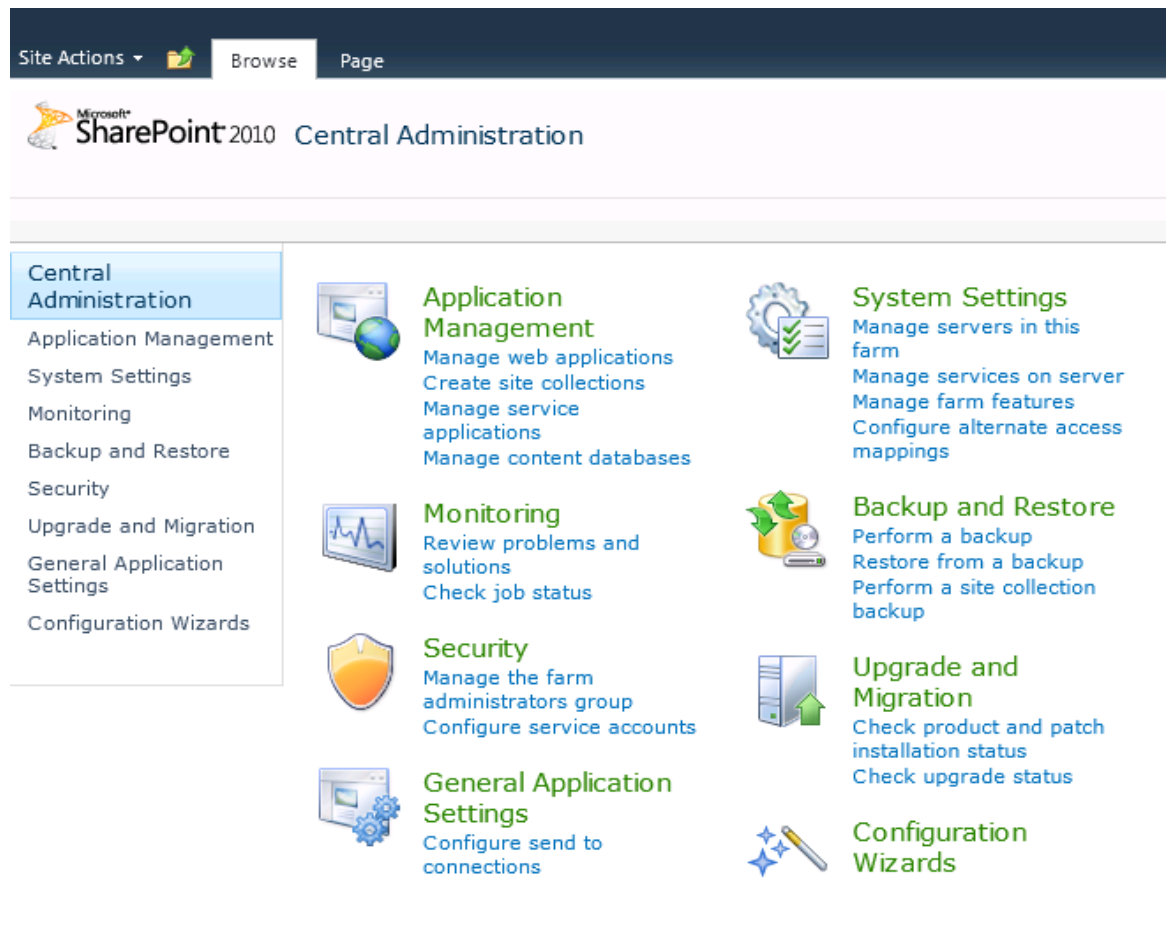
Site Actions Browse Page

Microsoft® SharePoint 2010 Central Administration

Central Administration
Application Management
System Settings
Monitoring
Backup and Restore
Security
Upgrade and Migration
General Application Settings
Configuration Wizards

Application Management
Manage web applications
Create site collections
Manage service applications
Manage content databases

Monitoring
Review problems and solutions
Check job status

Security
Manage the farm administrators group
Configure service accounts

General Application Settings
Configure send to connections

System Settings
Manage servers in this farm
Manage services on server
Manage farm features
Configure alternate access mappings

Backup and Restore
Perform a backup
Restore from a backup
Perform a site collection backup

Upgrade and Migration
Check product and patch installation status
Check upgrade status

Configuration Wizards